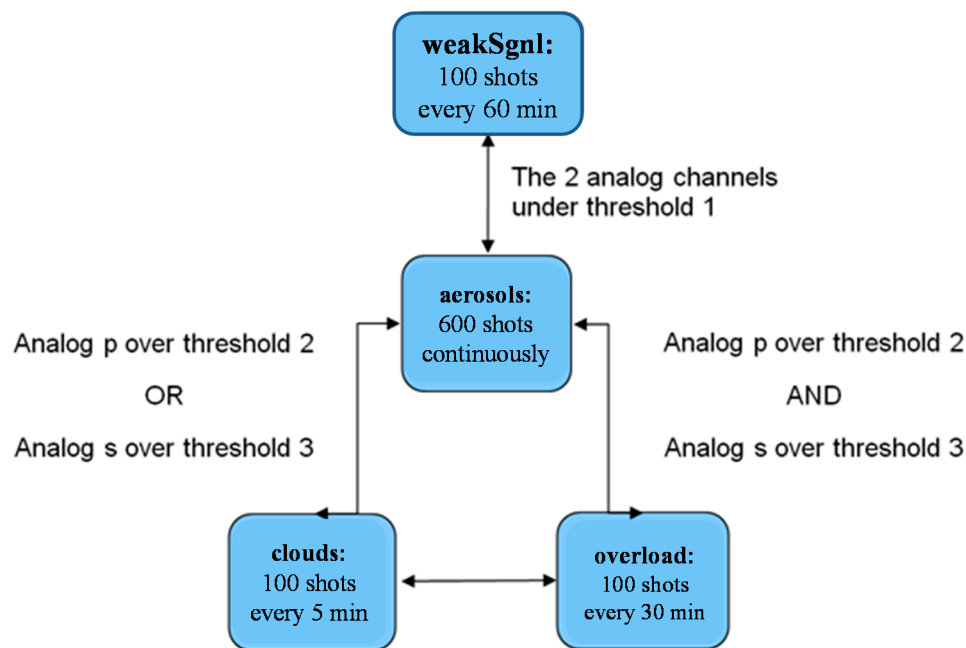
**weakSgnl:**
100 shots
every 60 min

The 2 analog channels
under threshold 1

**aerosols:**
600 shots
continuously

Analog p over threshold 2

OR

Analog s over threshold 3

Analog p over threshold 2

AND

Analog s over threshold 3

**clouds:**
100 shots
every 5 min

**overload:**
100 shots
every 30 min